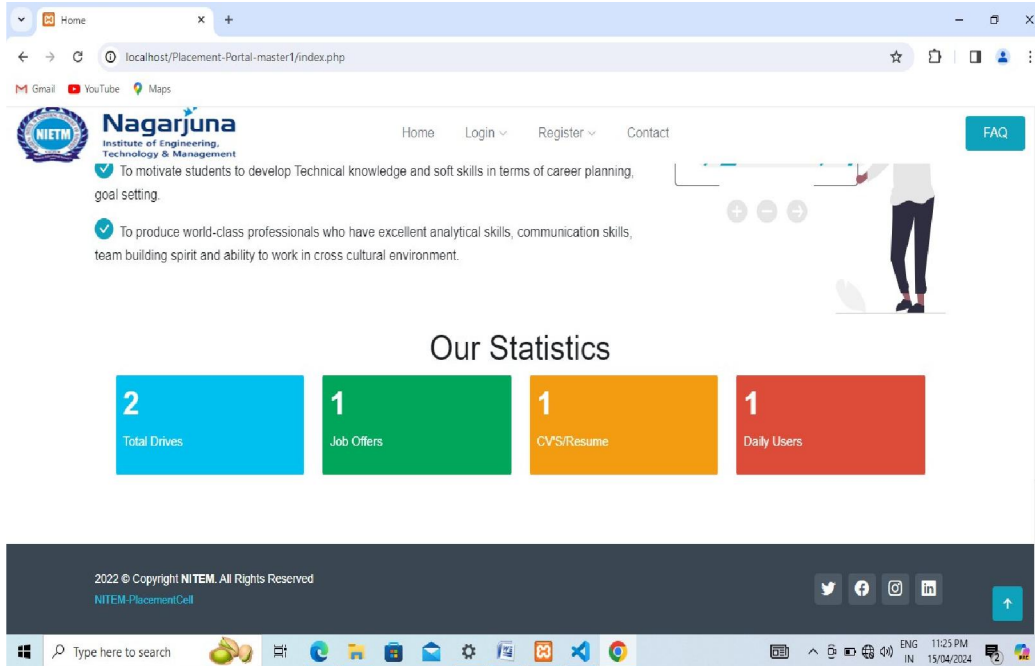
Home

localhost/Placement-Portal-master1/index.php

Gmail YouTube Maps

NIETM

Nagarjuna
Institute of Engineering, Technology & Management

Home Login Register Contact

FAQ

To motivate students to develop Technical knowledge and soft skills in terms of career planning, goal setting.

To produce world-class professionals who have excellent analytical skills, communication skills, team building spirit and ability to work in cross cultural environment.

Our Statistics

| 2 Total Drives | 1 Job Offers | 1 CV'S/Resume | 1 Daily Users |
|---|---|---|---|

2022 © Copyright NITEM. All Rights Reserved

NITEM-PlacementCell

Type here to search

ENG IN 11:25 PM 15/04/2024